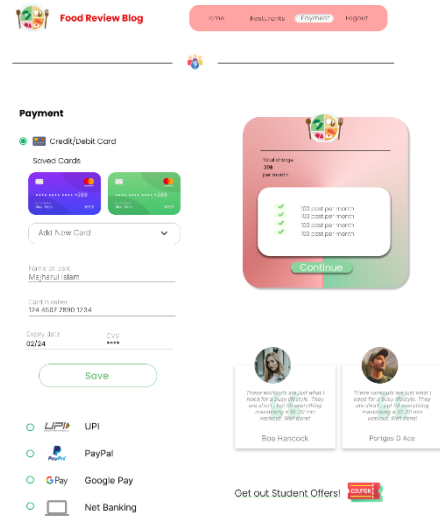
Food Review Blog

Home Resturants Payment Logout

Payment

Credit/Debit Card

Saved Cards

Add New Card

Name of card
Majharul Islam

Card number
174 4587 28910 1234

Expiry date
02/24

CVV
****

Save

UPI

PayPal

Google Pay

Net Banking

Total charge
20$
per month

100 post per month
100 post per month
100 post per month
100 post per month

Continue

These workouts are just what I need for a busy lifestyle. They are short, but hit everything, maximizing a 10-20 min workout. Well done!

Boa Hancock

These workouts are just what I need for a busy lifestyle. They are short, but hit everything, maximizing a 10-20 min workout. Well done!

Portgas D Ace

Get out Student Offers!

COUPON